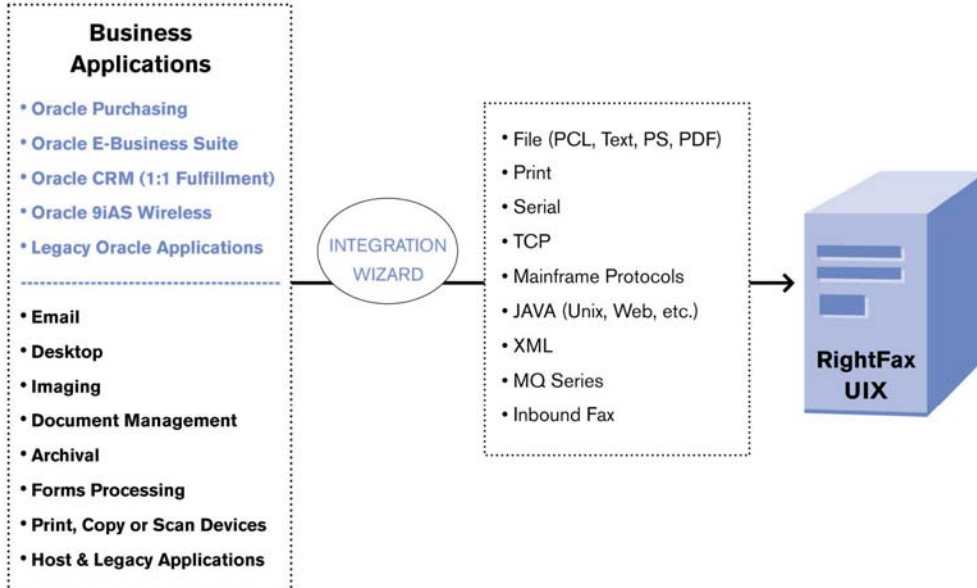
Business Applications

• Oracle Purchasing
• Oracle E-Business Suite
• Oracle CRM (1:1 Fulfillment)
• Oracle 9iAS Wireless
• Legacy Oracle Applications

• Email
• Desktop
• Imaging
• Document Management
• Archival
• Forms Processing
• Print, Copy or Scan Devices
• Host & Legacy Applications

INTEGRATION WIZARD

• File (PCL, Text, PS, PDF)
• Print
• Serial
• TCP
• Mainframe Protocols
• JAVA (Unix, Web, etc.)
• XML
• MQ Series
• Inbound Fax

RightFax UIX